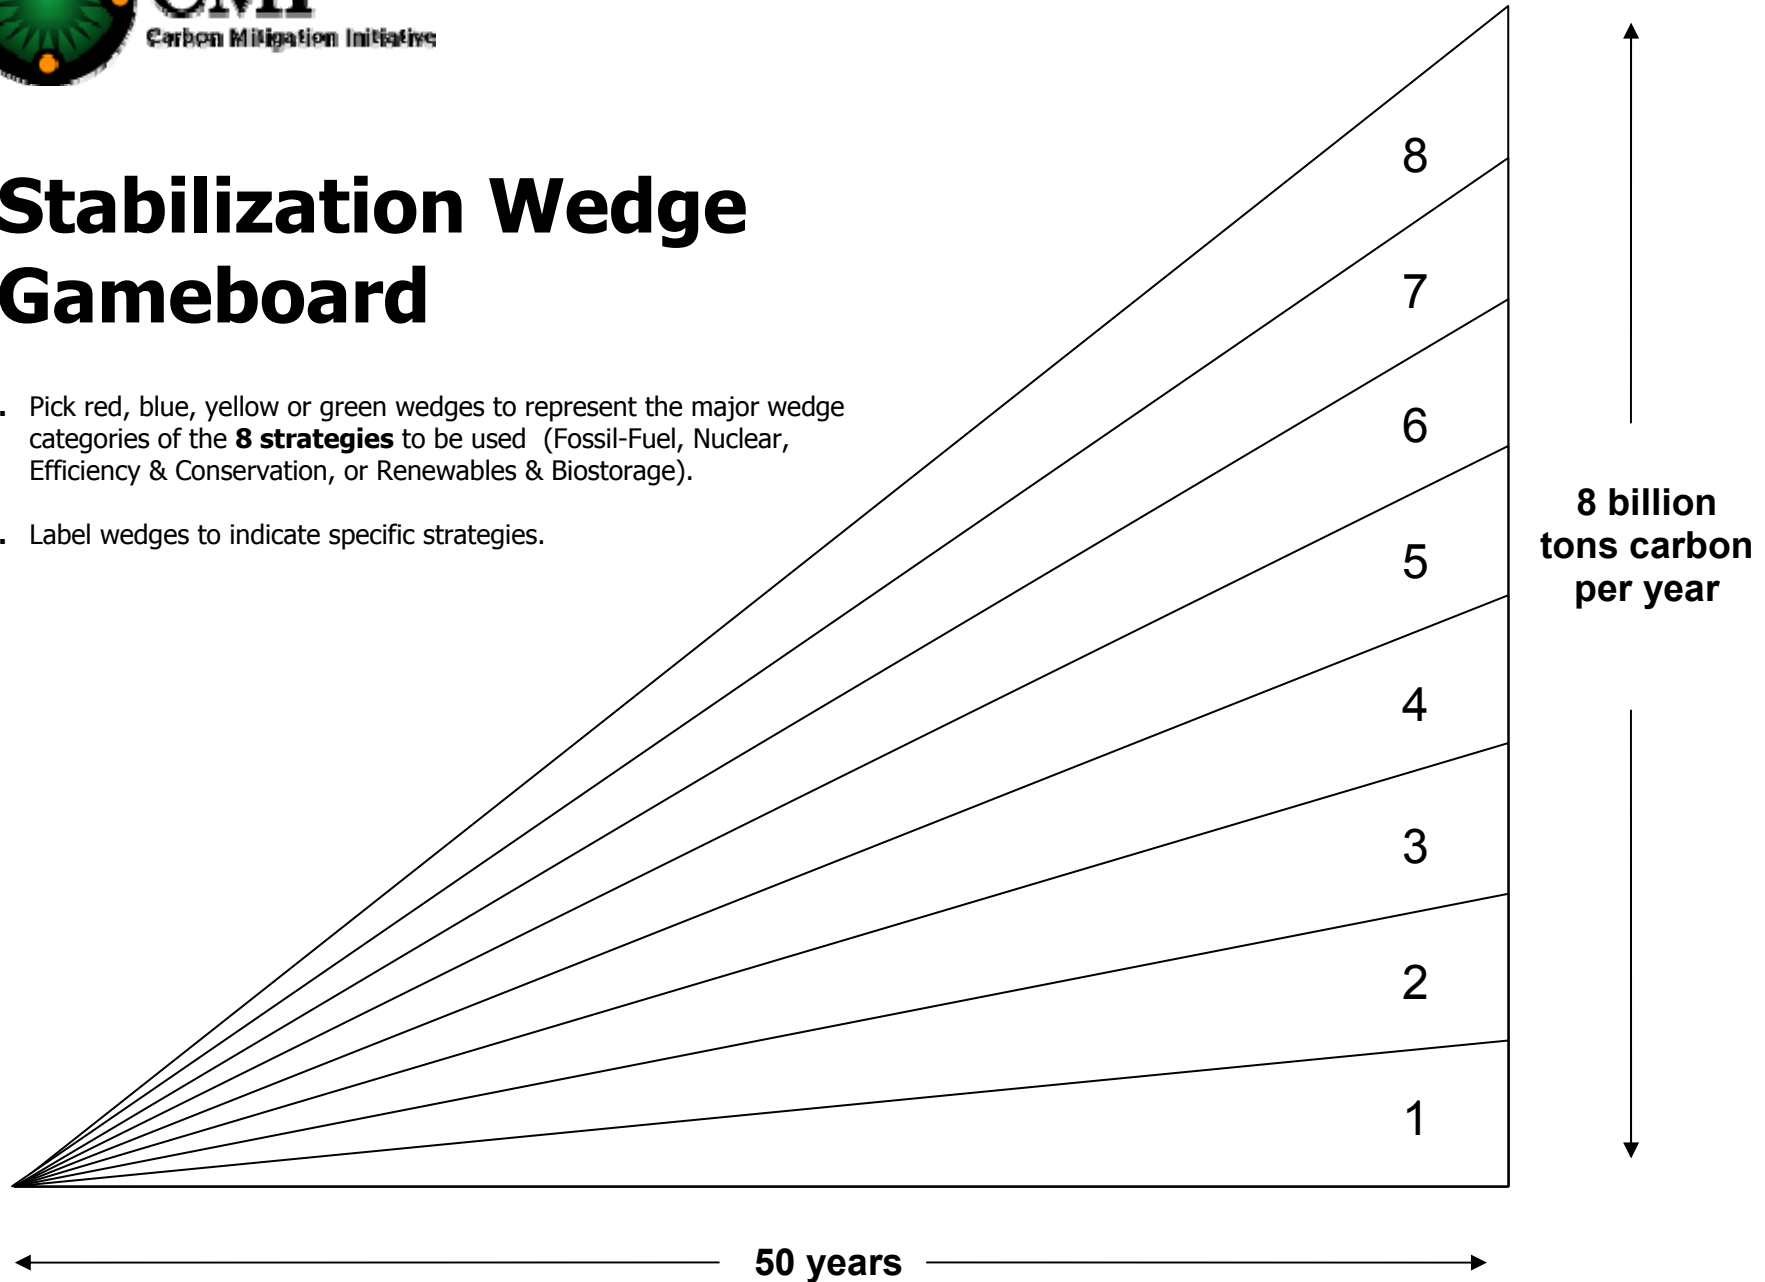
CMI
Carbon Mitigation Initiative

Stabilization Wedge Gameboard

- Pick red, blue, yellow or green wedges to represent the major wedge categories of the **8 strategies** to be used (Fossil-Fuel, Nuclear, Efficiency & Conservation, or Renewables & Biostorage).

- Label wedges to indicate specific strategies.

8
7
6
5
4
3
2
1

8 billion tons carbon per year

50 years